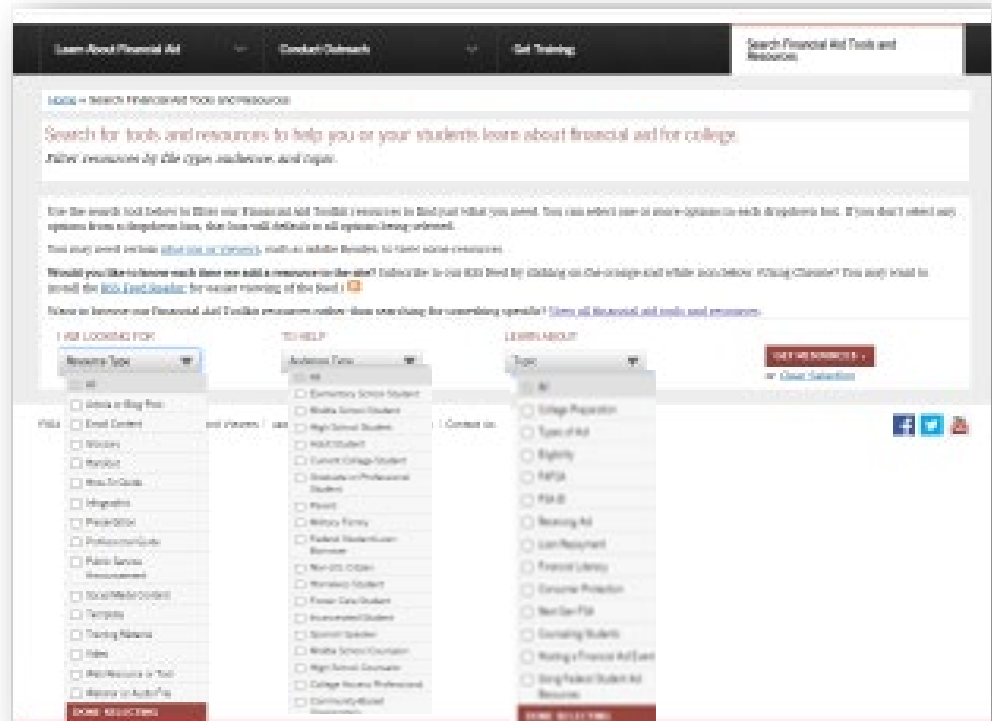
Learn About Financial Aid | Conduct Outreach | Get Training | Search Financial Aid Tools and Resources

Home » Search Financial Aid Tools and Resources

Search for tools and resources to help you or your students learn about financial aid for college.

Filter resources by file type, audience, and topic.

Use the search tool below to filter our Financial Aid Toolkit resources to find just what you need. You can select one or more options in each dropdown box. If you don't select any options from a dropdown box, that box will default to all options being selected.

You may need certain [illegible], such as Adobe Reader, to view some resources.

Would you like to know each time we add a resource to the site? Subscribe to our RSS feed by clicking on the orange and white icon below. Using Chrome? You may want to install the RSS Feed Reader for easier viewing of the feed.

Want to browse our Financial Aid Toolkit resources rather than searching for something specific? View all financial aid tools and resources.

I AM LOOKING FOR

Resource Type

All
Article or Blog Post
Email Content
Glossary
Handout
How-To Guide
Infographic
Presentation
Professional Guide
Public Service Announcement
Social Media Content
Template
Training Materials
Video
Web Resource or Tool
Webinar or Audio File
DONE SELECTING

TO HELP

Audience Type

All
Elementary School Student
Middle School Student
High School Student
Adult Student
Current College Student
Graduate or Professional Student
Parent
Military Family
Federal Student Loan Borrower
Non-U.S. Citizen
Homeless Student
Foster Care Student
Incarcerated Student
Spanish Speaker
Middle School Counselor
High School Counselor
College Access Professional
Community-Based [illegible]

LEARN ABOUT

Topic

All
College Preparation
Types of Aid
Eligibility
FAFSA
FSA ID
Receiving Aid
Loan Repayment
Financial Literacy
Consumer Protection
Next Gen FSA
Counseling Students
Hosting a Financial Aid Event
Using Federal Student Aid Resources
DONE SELECTING

GET RESOURCES »

Clear Selection

FSA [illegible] and Viewers | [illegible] | Contact Us